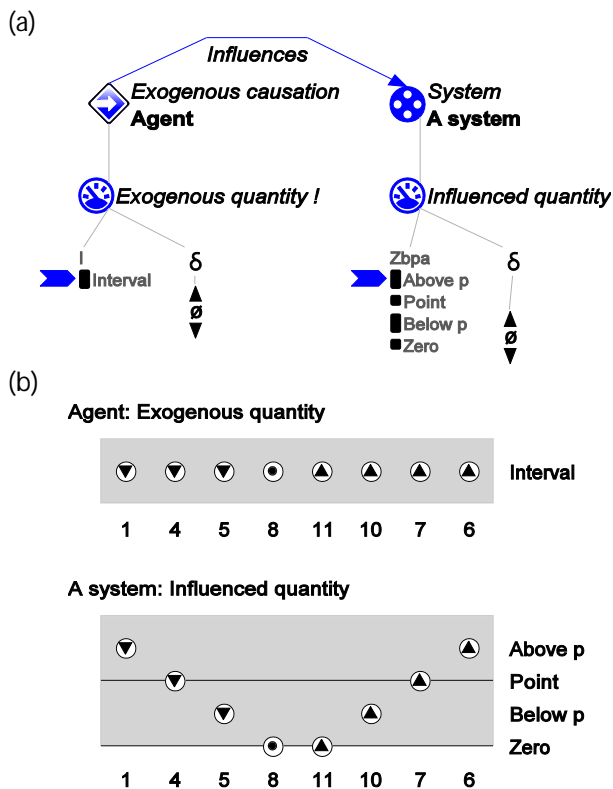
(a)

Influences

Exogenous causation
Agent

System
A system

Exogenous quantity !

Influenced quantity

I
Interval
δ
ø

Zbpa
Above p
Point
Below p
Zero
δ
ø

(b)

Agent: Exogenous quantity

Interval

| 1 | 4 | 5 | 8 | 11 | 10 | 7 | 6 |
|---|---|---|---|---|---|---|---|

A system: Influenced quantity

Above p
Point
Below p
Zero

| 1 | 4 | 5 | 8 | 11 | 10 | 7 | 6 |
|---|---|---|---|---|---|---|---|